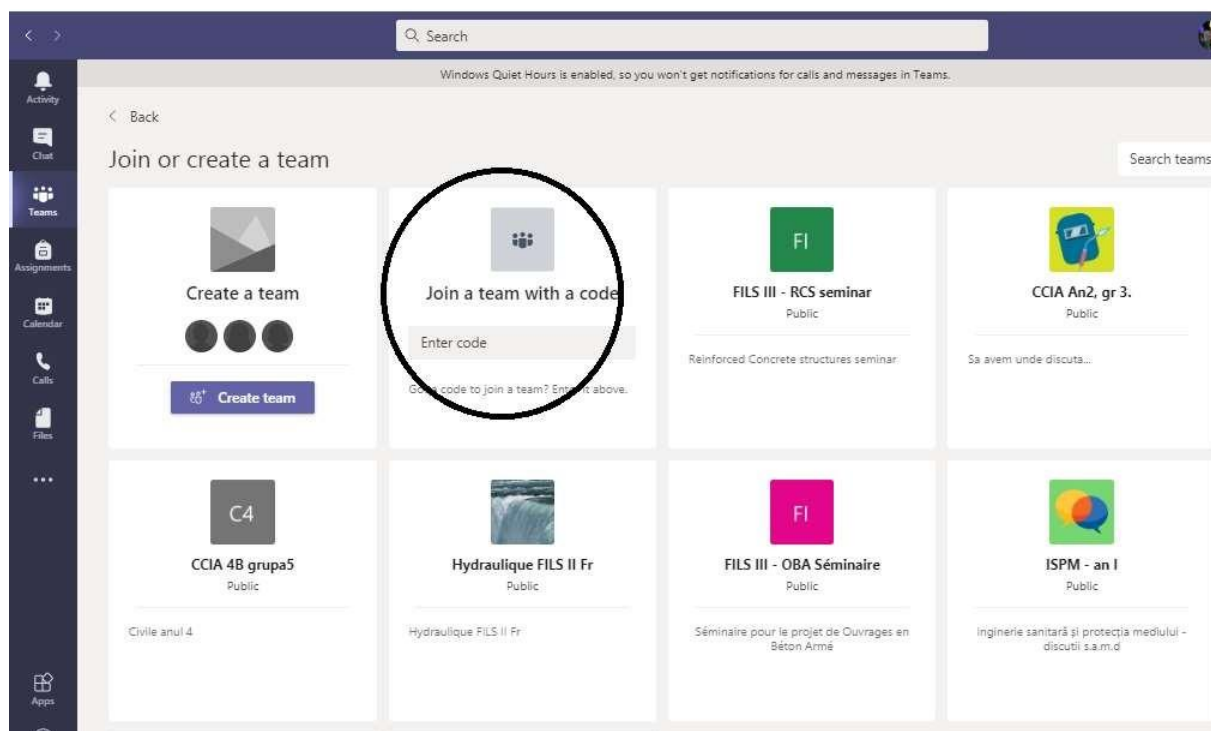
Search

Activity
Chat
Teams
Assignments
Calendar
Calls
Files
...
Apps

Windows Quiet Hours is enabled, so you won't get notifications for calls and messages in Teams.

< Back

Join or create a team

Search teams

Create a team

Create team

Join a team with a code

Enter code

Go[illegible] code to join a team? Ent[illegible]t above.

FI

FILS III - RCS seminar
Public

Reinforced Concrete structures seminar

CCIA An2, gr 3.
Public

Sa avem unde discuta...

C4

CCIA 4B grupa5
Public

Civile anul 4

Hydraulique FILS II Fr
Public

Hydraulique FILS II Fr

FI

FILS III - OBA Séminaire
Public

Séminaire pour le projet de Ouvrages en Béton Armé

ISPM - an I
Public

Inginerie sanitară și protecția mediului - discutii s.a.m.d